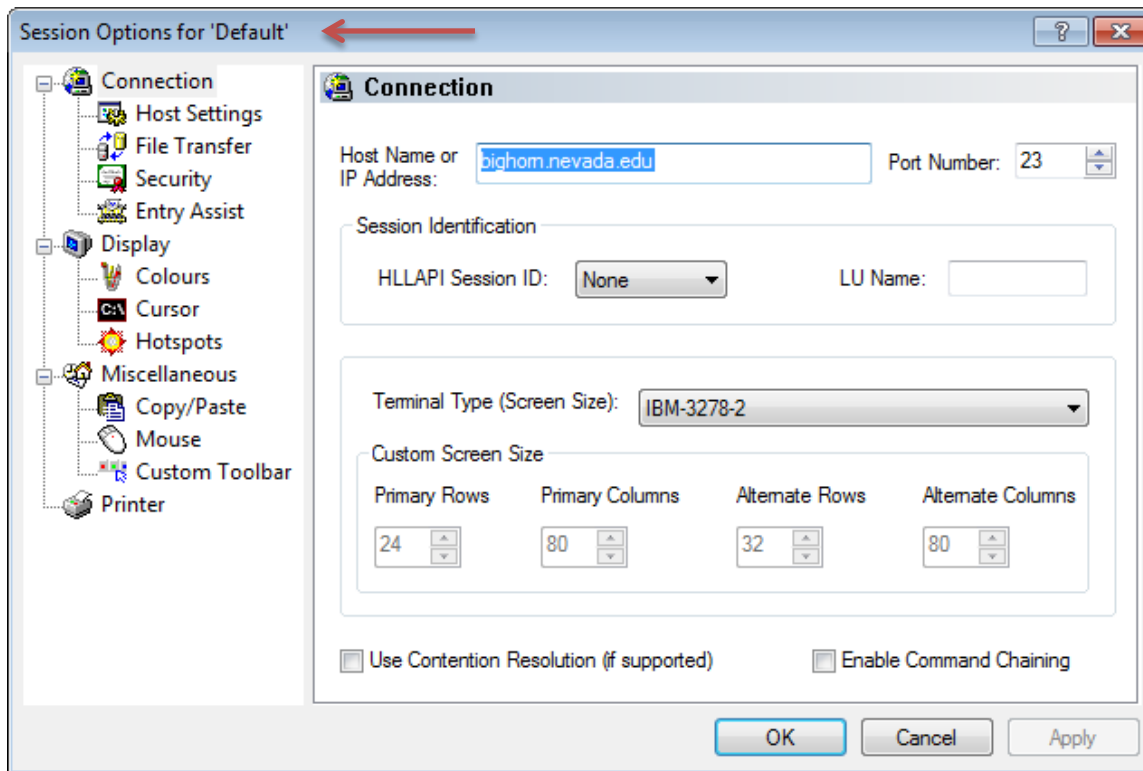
Session Options for 'Default'

?

Connection
Host Settings
File Transfer
Security
Entry Assist
Display
Colours
Cursor
Hotspots
Miscellaneous
Copy/Paste
Mouse
Custom Toolbar
Printer

Connection

Host Name or IP Address: bighorn.nevada.edu

Port Number: 23

Session Identification

HLLAPI Session ID: None

LU Name:

Terminal Type (Screen Size): IBM-3278-2

Custom Screen Size

| Primary Rows | Primary Columns | Alternate Rows | Alternate Columns |
|---|---|---|---|
| 24 | 80 | 32 | 80 |

Use Contention Resolution (if supported)

Enable Command Chaining

OK

Cancel

Apply